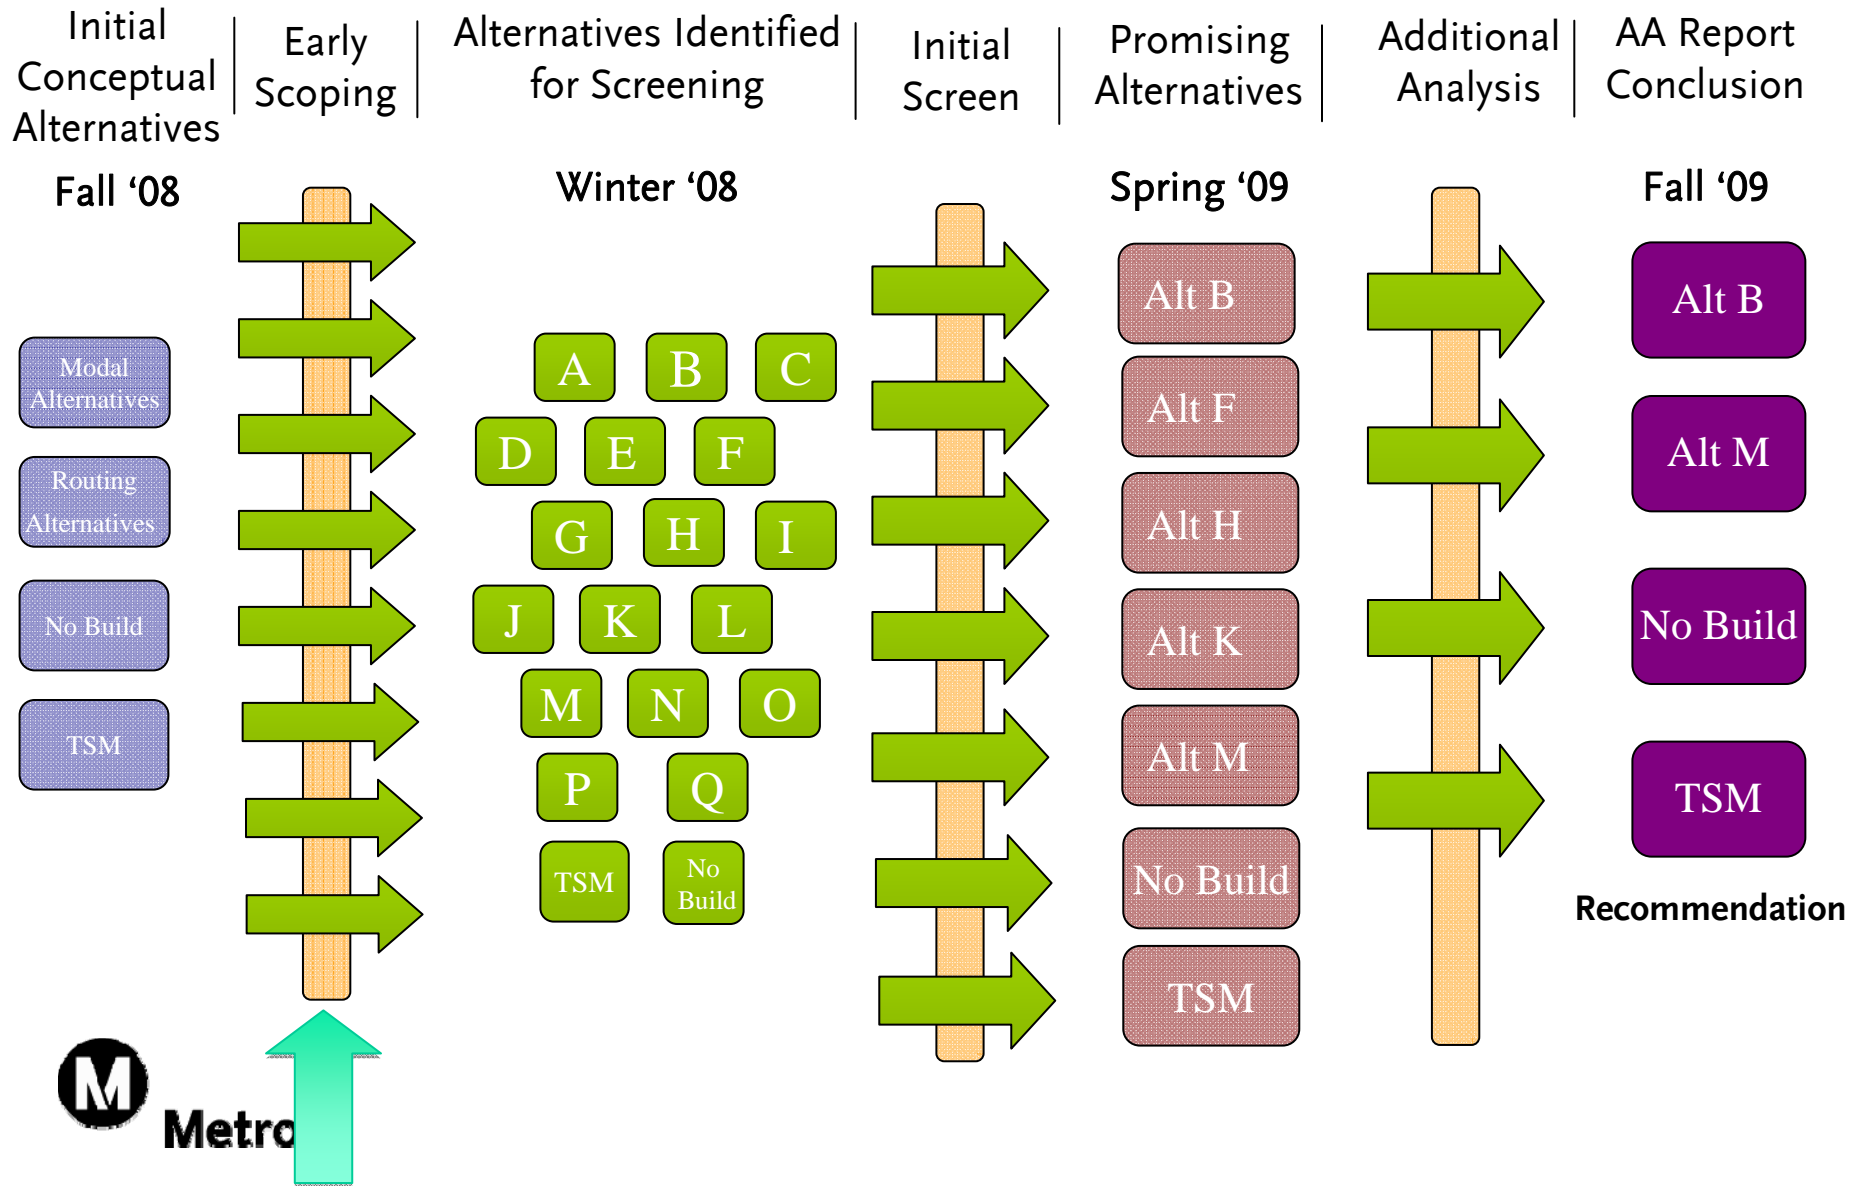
Initial Conceptual Alternatives

Early Scoping

Alternatives Identified for Screening

Initial Screen

Promising Alternatives

Additional Analysis

AA Report Conclusion

Fall '08

Winter '08

Spring '09

Fall '09

Modal Alternatives

Routing Alternatives

No Build

TSM

A B C
D E F
G H I
J K L
M N O
P Q
TSM No Build

Alt B
Alt F
Alt H
Alt K
Alt M
No Build
TSM

Alt B
Alt M
No Build
TSM

Recommendation

M

Metro